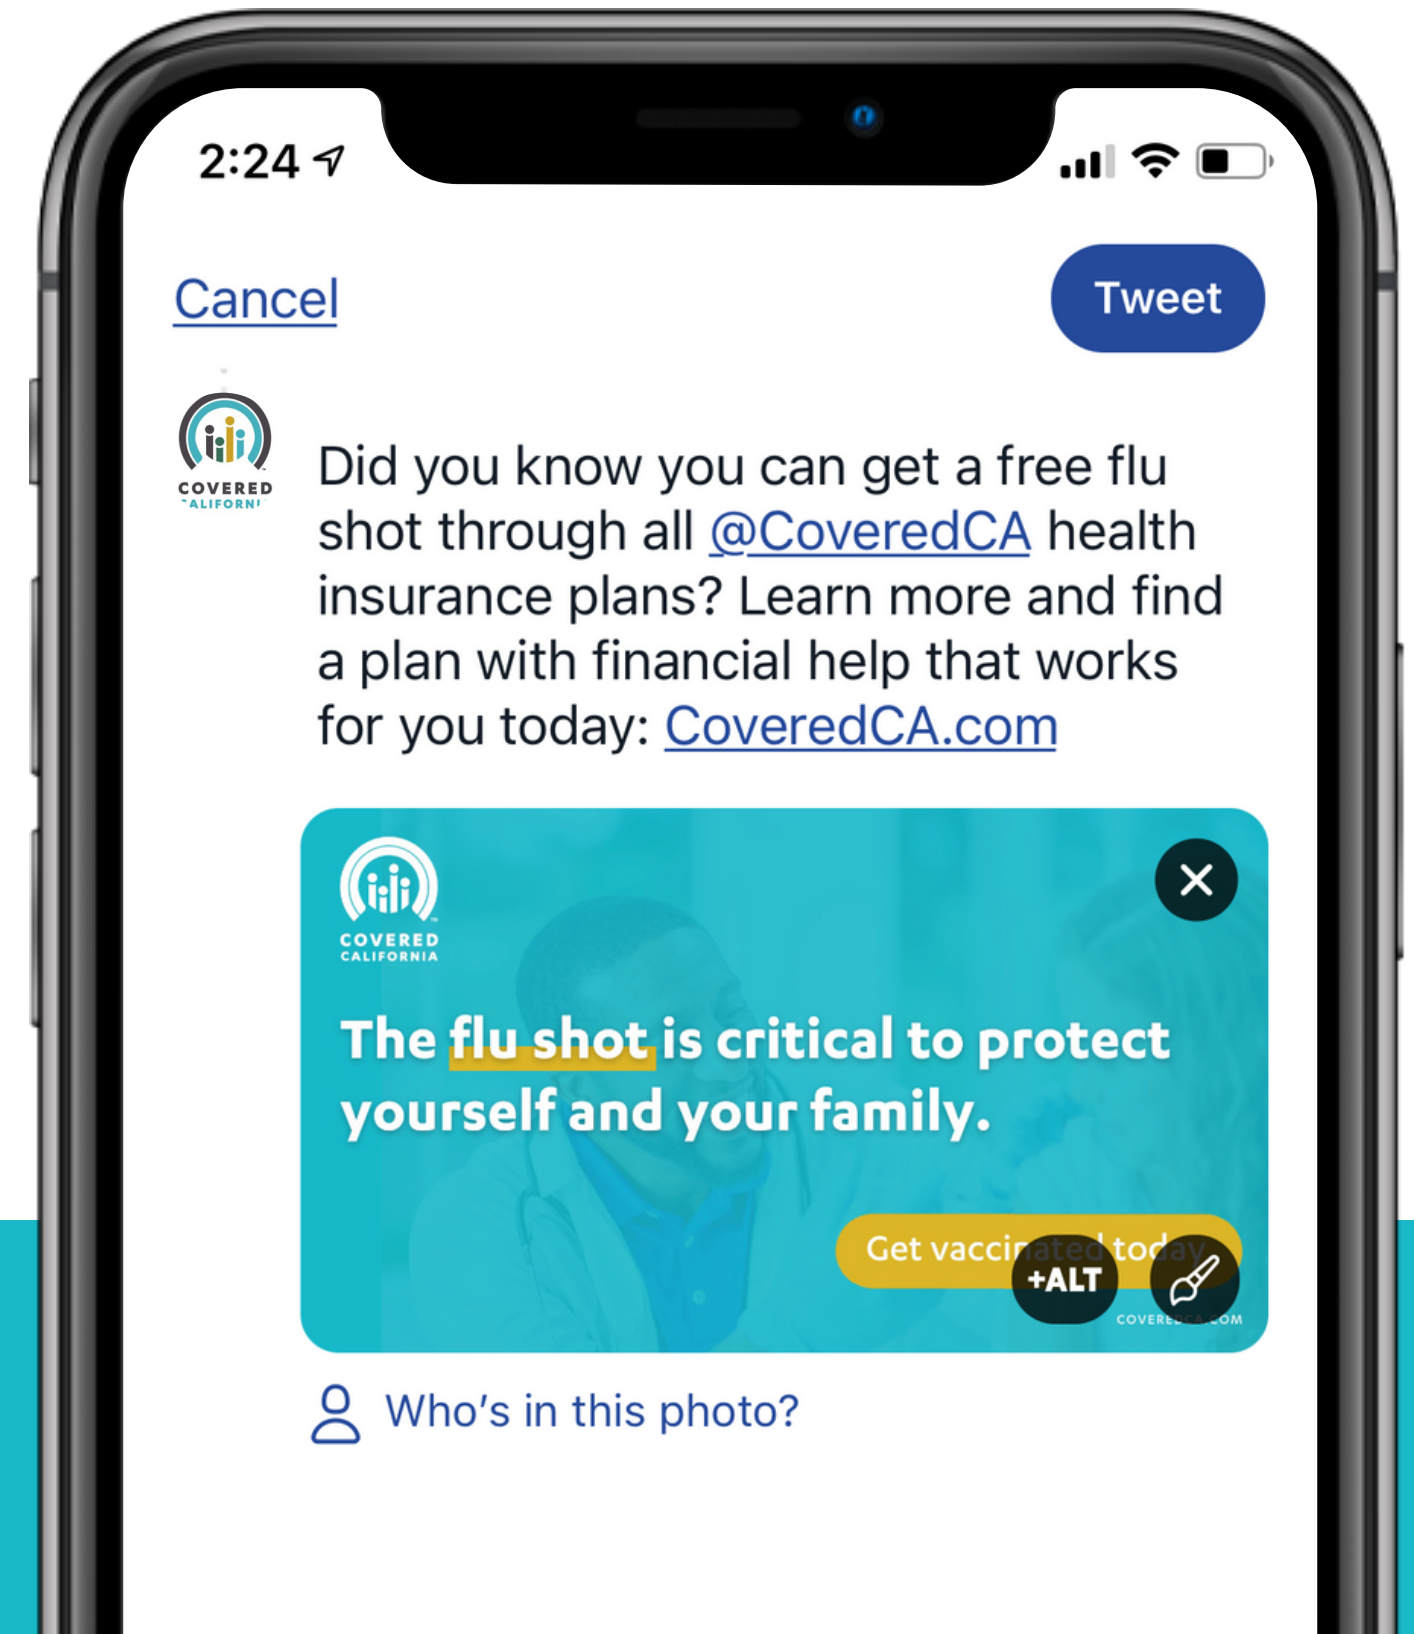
2:24

Cancel

Tweet

COVERED CALIFORNIA

Did you know you can get a free flu shot through all @CoveredCA health insurance plans? Learn more and find a plan with financial help that works for you today: CoveredCA.com

COVERED CALIFORNIA

The flu shot is critical to protect yourself and your family.

Get vacci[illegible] tod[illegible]

+ALT

COVERE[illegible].COM

Who's in this photo?